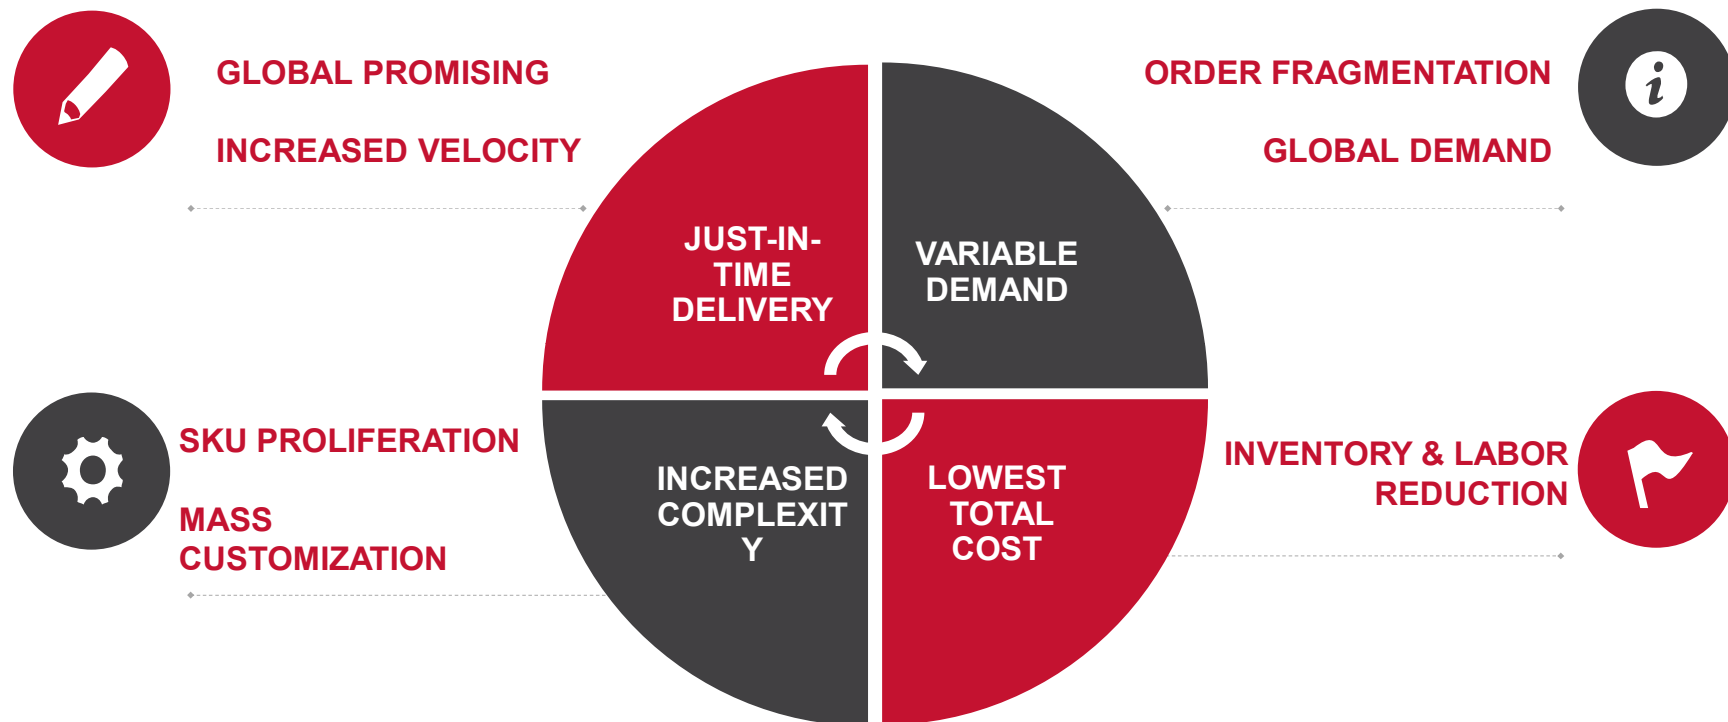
GLOBAL PROMISING

INCREASED VELOCITY

ORDER FRAGMENTATION

GLOBAL DEMAND

JUST-IN-TIME DELIVERY

VARIABLE DEMAND

INCREASED COMPLEXIT Y

LOWEST TOTAL COST

SKU PROLIFERATION

MASS CUSTOMIZATION

INVENTORY & LABOR REDUCTION